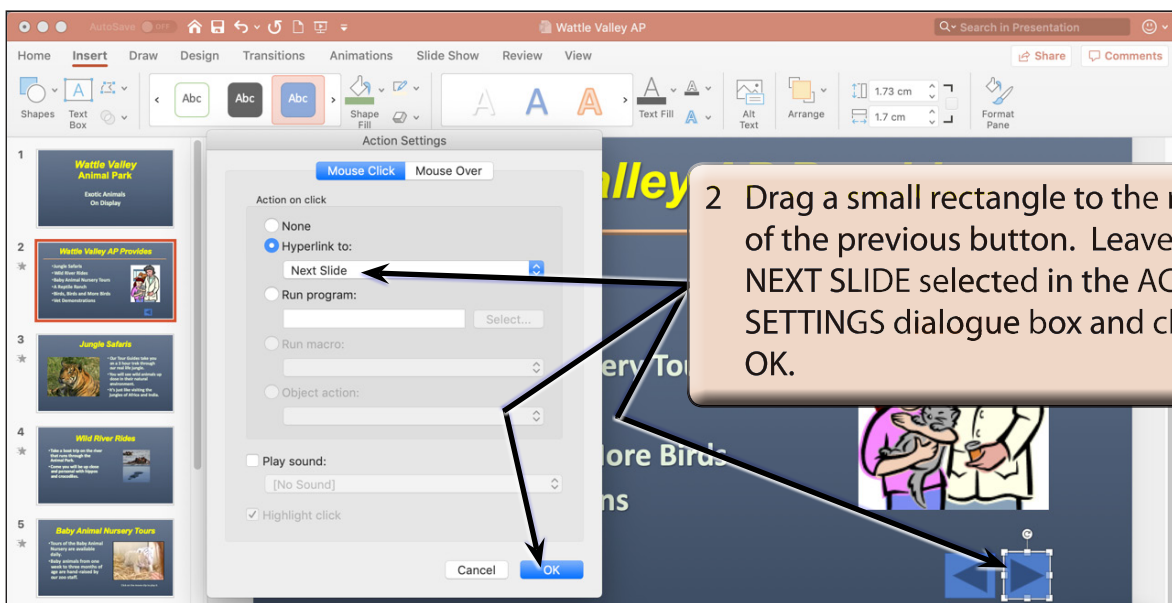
AutoSave OFF

Wattle Valley AP

Search in Presentation

Home Insert Draw Design Transitions Animations Slide Show Review View

Share Comments

Shapes Text Box Abc Abc Abc Shape Fill Text Fill Alt Text Arrange 1.73 cm 1.7 cm Format Pane

1
Wattle Valley Animal Park
Exotic Animals On Display

2
Wattle Valley AP Provides
• Jungle Safaris
• Wild River Rides
• Baby Animal Nursery Tours
• A Reptile Ranch
• Birds, Birds and More Birds
• Vet Demonstrations

3
Jungle Safaris

4
Wild River Rides

5
Baby Animal Nursery Tours

Action Settings

Mouse Click Mouse Over

Action on click

None

Hyperlink to:

Next Slide

Run program:

Select...

Run macro:

Object action:

Play sound:

[No Sound]

Highlight click

Cancel OK

alley

ery To

ore Birds

ns

2 Drag a small rectangle to the r of the previous button. Leave NEXT SLIDE selected in the AC SETTINGS dialogue box and cl OK.